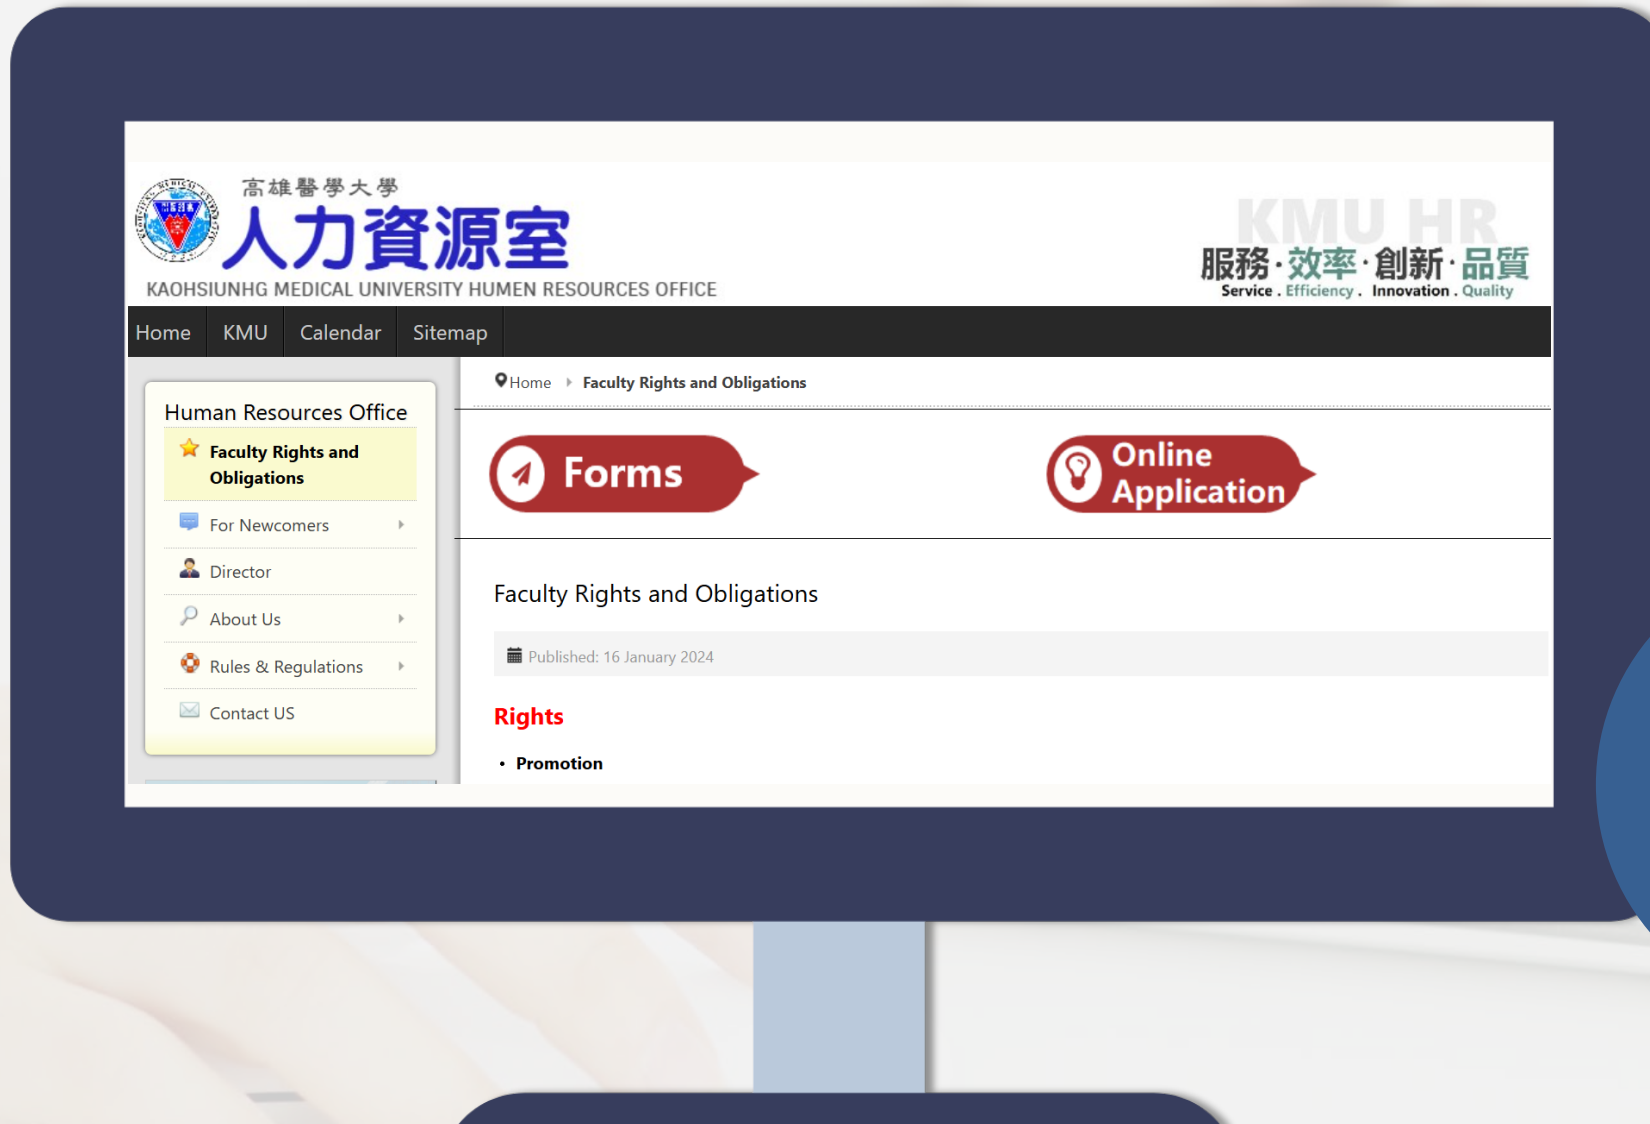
高雄醫學大學
人力資源室
KAOHSIUNHG MEDICAL UNIVERSITY HUMEN RESOURCES OFFICE

KMU HR
服務·效率·創新·品質
Service . Efficiency . Innovation . Quality

Home KMU Calendar Sitemap

Human Resources Office
Faculty Rights and Obligations
For Newcomers
Director
About Us
Rules & Regulations
Contact US

Home Faculty Rights and Obligations

Forms
Online Application

Faculty Rights and Obligations

Published: 16 January 2024

Rights

• Promotion